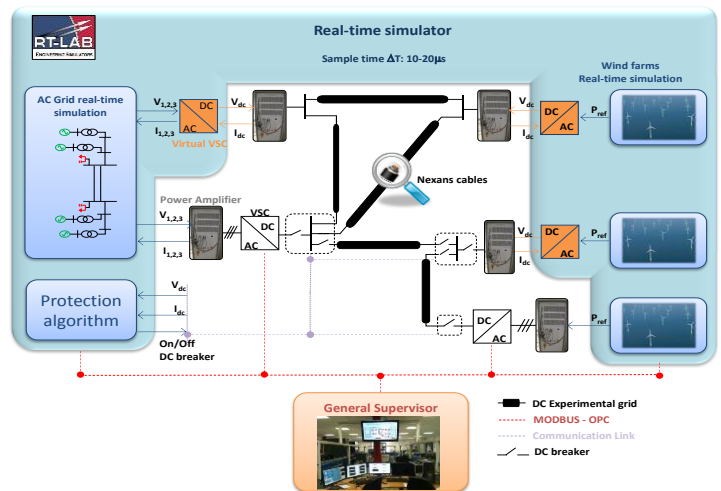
RT-LAB

Real-time simulator

Sample time $\Delta$T: 10-20$\mu$s

Wind farms
Real-time simulation

AC Grid real-time simulation

$V_{1,2,3}$

$I_{1,2,3}$

DC

AC

Virtual VSC

$V_{dc}$

$I_{dc}$

$V_{dc}$

$I_{dc}$

DC

AC

$P_{ref}$

Nexans cables

Power Amplifier

$V_{1,2,3}$

$I_{1,2,3}$

VSC

DC

AC

$V_{dc}$

$I_{dc}$

DC

AC

$P_{ref}$

Protection algorithm

$V_{dc}$

$I_{dc}$

On/Off
DC breaker

DC

AC

$P_{ref}$

General Supervisor

DC Experimental grid

MODBUS - OPC

Communication Link

DC breaker